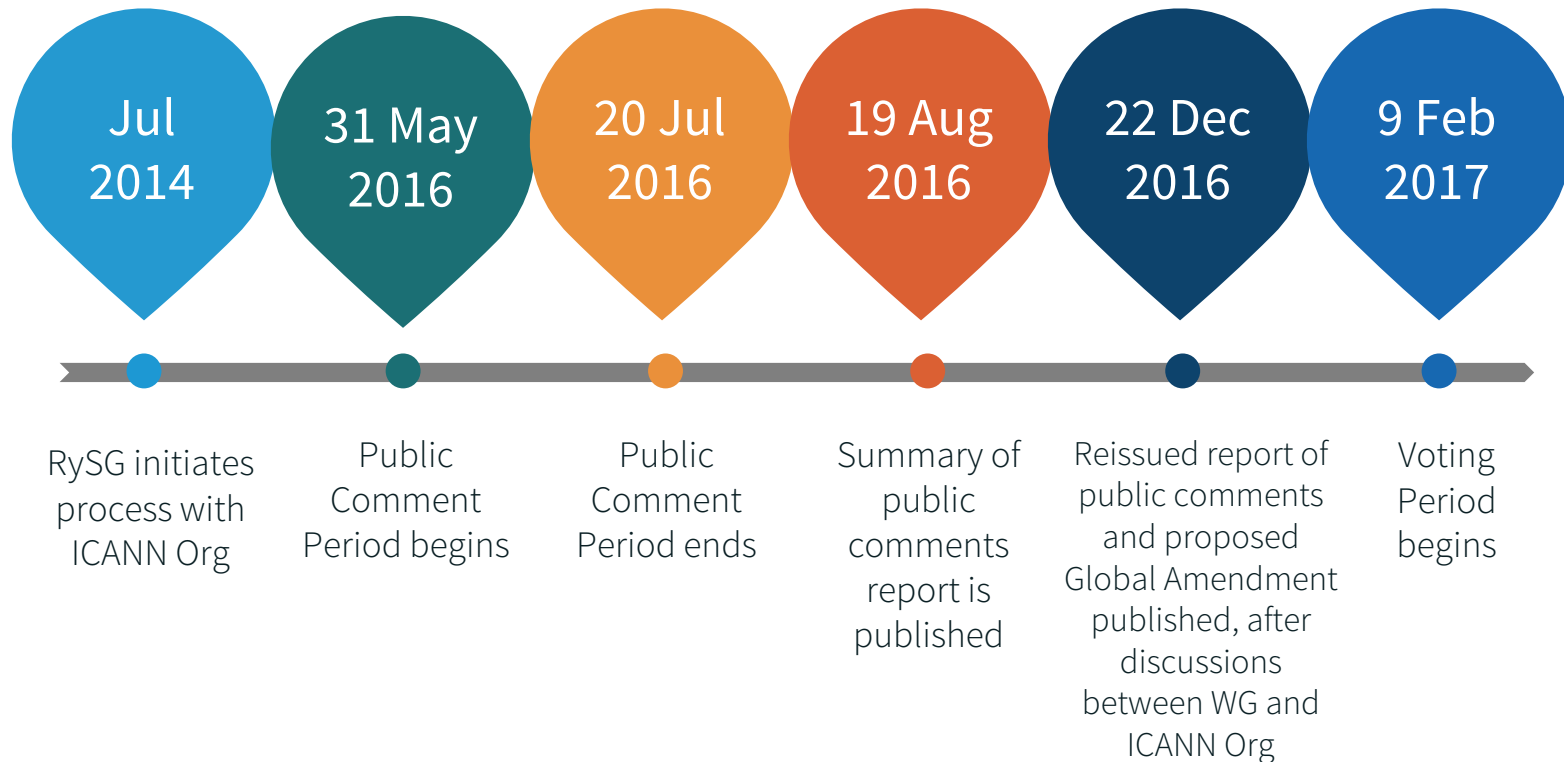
Jul 2014

31 May 2016

20 Jul 2016

19 Aug 2016

22 Dec 2016

9 Feb 2017

RySG initiates process with ICANN Org

Public Comment Period begins

Public Comment Period ends

Summary of public comments report is published

Reissued report of public comments and proposed Global Amendment published, after discussions between WG and ICANN Org

Voting Period begins